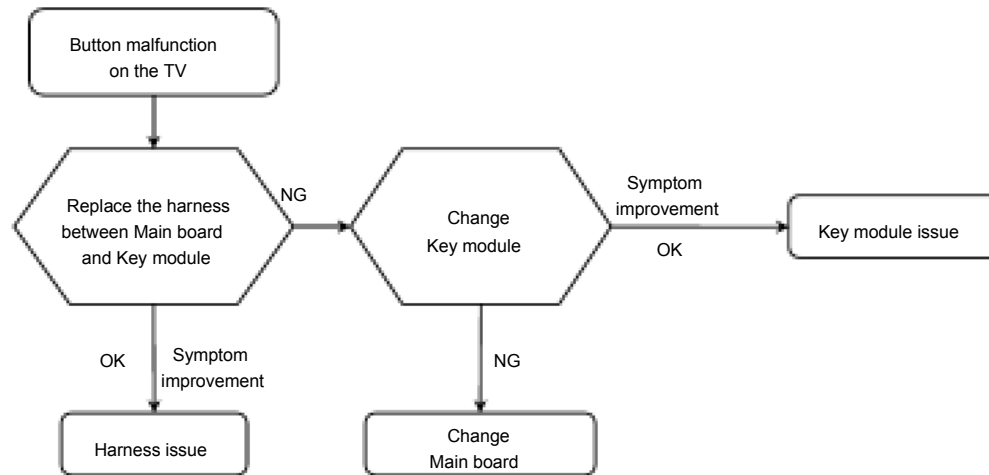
Button malfunction on the TV

Replace the harness between Main board and Key module

NG

Change Key module

Symptom improvement

OK

Key module issue

OK

Symptom improvement

NG

Harness issue

Change Main board